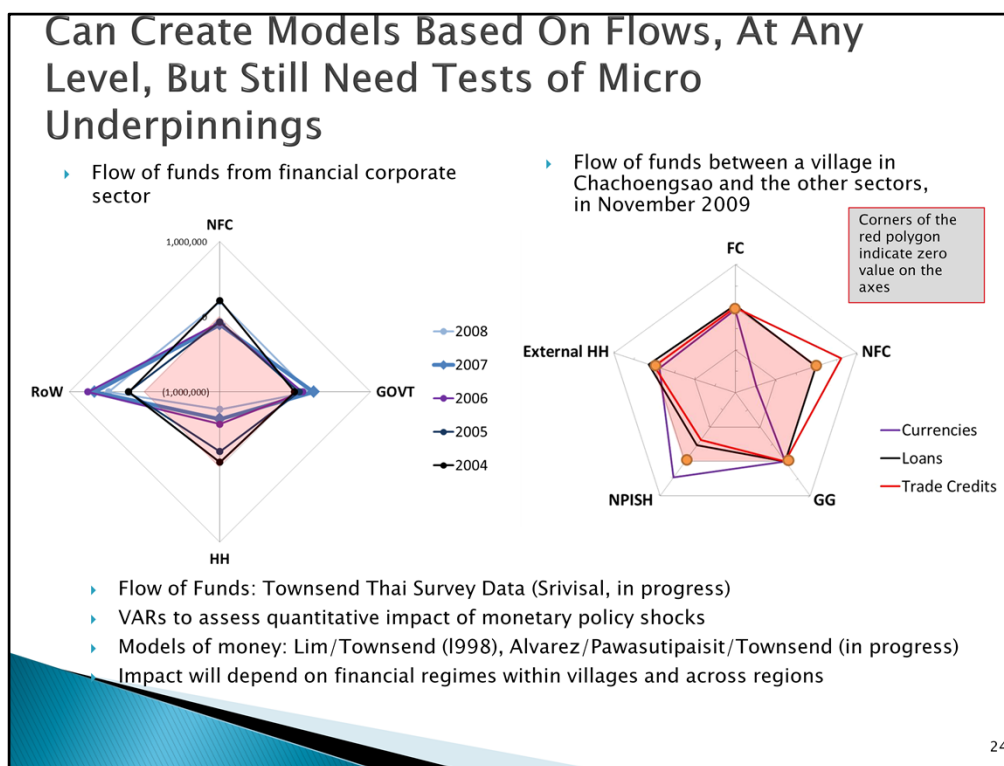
Can Create Models Based On Flows, At Any Level, But Still Need Tests of Micro Underpinnings

Flow of funds from financial corporate sector

NFC
1,000,000
0
RoW
(1,000,000)
GOVT
HH

2008
2007
2006
2005
2004

Flow of funds between a village in Chachoengsao and the other sectors, in November 2009

Corners of the red polygon indicate zero value on the axes

FC
External HH
NFC
NPISH
GG

Currencies
Loans
Trade Credits

Flow of Funds: Townsend Thai Survey Data (Srivisal, in progress)

VARs to assess quantitative impact of monetary policy shocks

Models of money: Lim/Townsend (l998), Alvarez/Pawasutipaisit/Townsend (in progress)

Impact will depend on financial regimes within villages and across regions

24